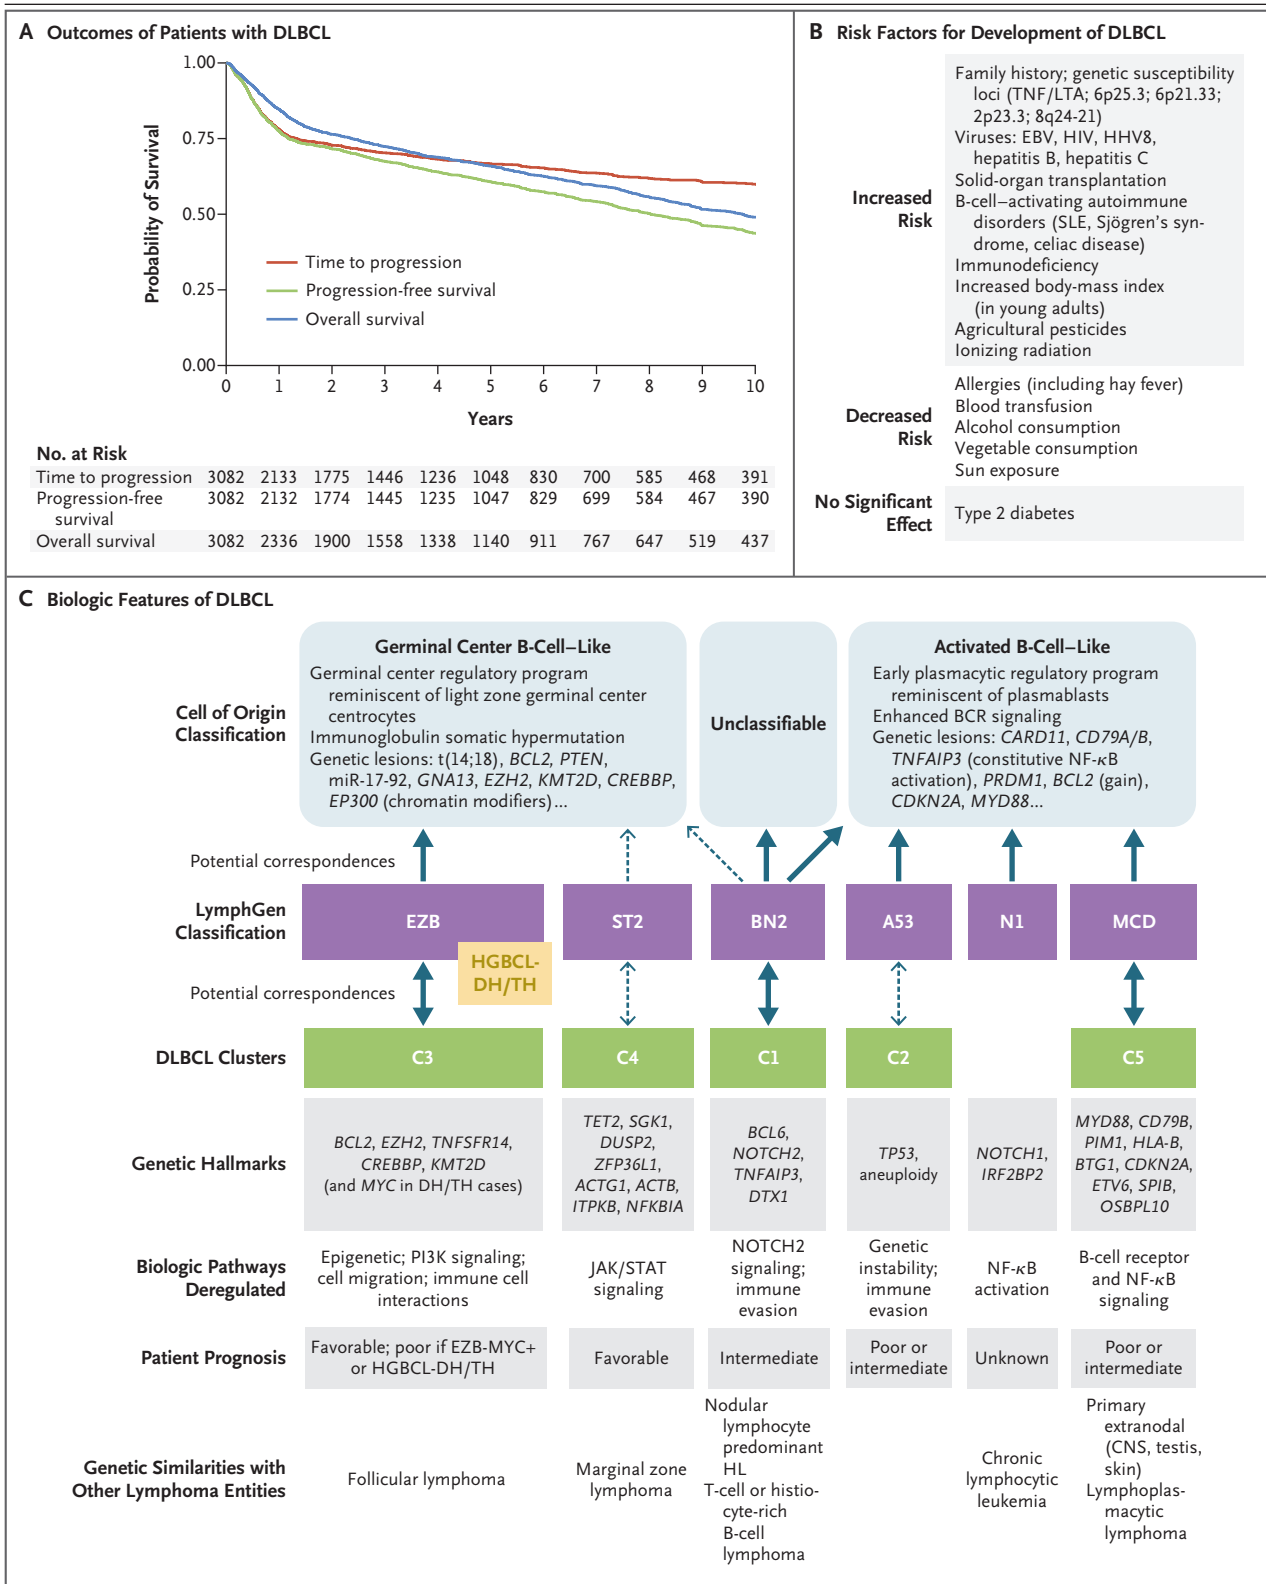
A Outcomes of Patients with DLBCL

1.00
0.75
0.50
0.25
0.00

Probability of Survival

Time to progression
Progression-free survival
Overall survival

0 1 2 3 4 5 6 7 8 9 10

Years

No. at Risk

| | | | | | | | | | | | |
|---|---|---|---|---|---|---|---|---|---|---|---|
| Time to progression | 3082 | 2133 | 1775 | 1446 | 1236 | 1048 | 830 | 700 | 585 | 468 | 391 |
| Progression-free survival | 3082 | 2132 | 1774 | 1445 | 1235 | 1047 | 829 | 699 | 584 | 467 | 390 |
| Overall survival | 3082 | 2336 | 1900 | 1558 | 1338 | 1140 | 911 | 767 | 647 | 519 | 437 |

B Risk Factors for Development of DLBCL

Increased Risk

Family history; genetic susceptibility loci (TNF/LTA; 6p25.3; 6p21.33; 2p23.3; 8q24-21)
Viruses: EBV, HIV, HHV8, hepatitis B, hepatitis C
Solid-organ transplantation
B-cell–activating autoimmune disorders (SLE, Sjögren's syndrome, celiac disease)
Immunodeficiency
Increased body-mass index (in young adults)
Agricultural pesticides
Ionizing radiation

Decreased Risk

Allergies (including hay fever)
Blood transfusion
Alcohol consumption
Vegetable consumption
Sun exposure

No Significant Effect

Type 2 diabetes

C Biologic Features of DLBCL

Cell of Origin Classification

Germinal Center B-Cell–Like
Germinal center regulatory program reminiscent of light zone germinal center centrocytes
Immunoglobulin somatic hypermutation
Genetic lesions: t(14;18), BCL2, PTEN, miR-17-92, GNA13, EZH2, KMT2D, CREBBP, EP300 (chromatin modifiers)...

Unclassifiable

Activated B-Cell–Like
Early plasmacytic regulatory program reminiscent of plasmablasts
Enhanced BCR signaling
Genetic lesions: CARD11, CD79A/B, TNFAIP3 (constitutive NF-κB activation), PRDM1, BCL2 (gain), CDKN2A, MYD88...

Potential correspondences

LymphGen Classification

EZB HGBCL-DH/TH ST2 BN2 A53 N1 MCD

Potential correspondences

DLBCL Clusters

C3 C4 C1 C2 C5

| | EZB / C3 | ST2 / C4 | BN2 / C1 | A53 / C2 | N1 | MCD / C5 |
|---|---|---|---|---|---|---|
| Genetic Hallmarks | BCL2, EZH2, TNFSFR14, CREBBP, KMT2D (and MYC in DH/TH cases) | TET2, SGK1, DUSP2, ZFP36L1, ACTG1, ACTB, ITPKB, NFKBIA | BCL6, NOTCH2, TNFAIP3, DTX1 | TP53, aneuploidy | NOTCH1, IRF2BP2 | MYD88, CD79B, PIM1, HLA-B, BTG1, CDKN2A, ETV6, SPIB, OSBPL10 |
| Biologic Pathways Deregulated | Epigenetic; PI3K signaling; cell migration; immune cell interactions | JAK/STAT signaling | NOTCH2 signaling; immune evasion | Genetic instability; immune evasion | NF-κB activation | B-cell receptor and NF-κB signaling |
| Patient Prognosis | Favorable; poor if EZB-MYC+ or HGBCL-DH/TH | Favorable | Intermediate | Poor or intermediate | Unknown | Poor or intermediate |
| Genetic Similarities with Other Lymphoma Entities | Follicular lymphoma | Marginal zone lymphoma | Nodular lymphocyte predominant HL<br>T-cell or histiocyte-rich B-cell lymphoma | | Chronic lymphocytic leukemia | Primary extranodal (CNS, testis, skin)<br>Lymphoplasmacytic lymphoma |